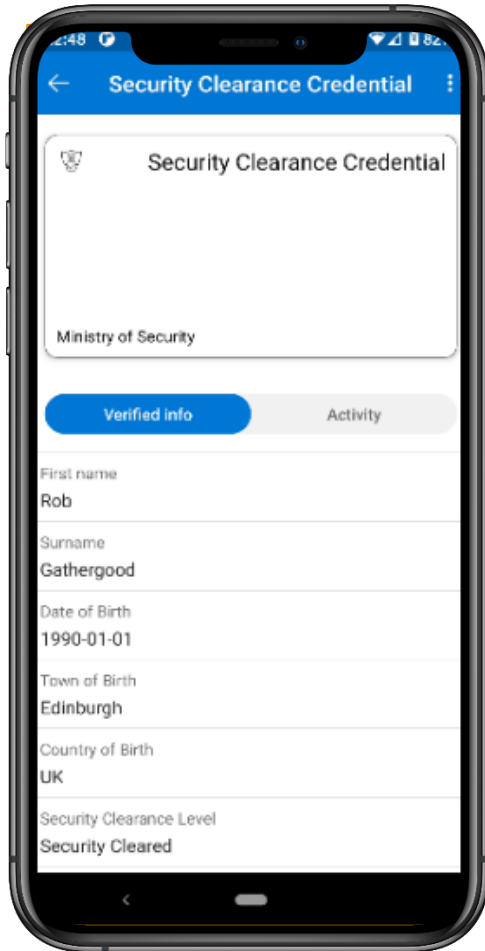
2:48

82

Security Clearance Credential

Security Clearance Credential

Ministry of Security

Verified info

Activity

First name
Rob

Surname
Gathergood

Date of Birth
1990-01-01

Town of Birth
Edinburgh

Country of Birth
UK

Security Clearance Level
Security Cleared